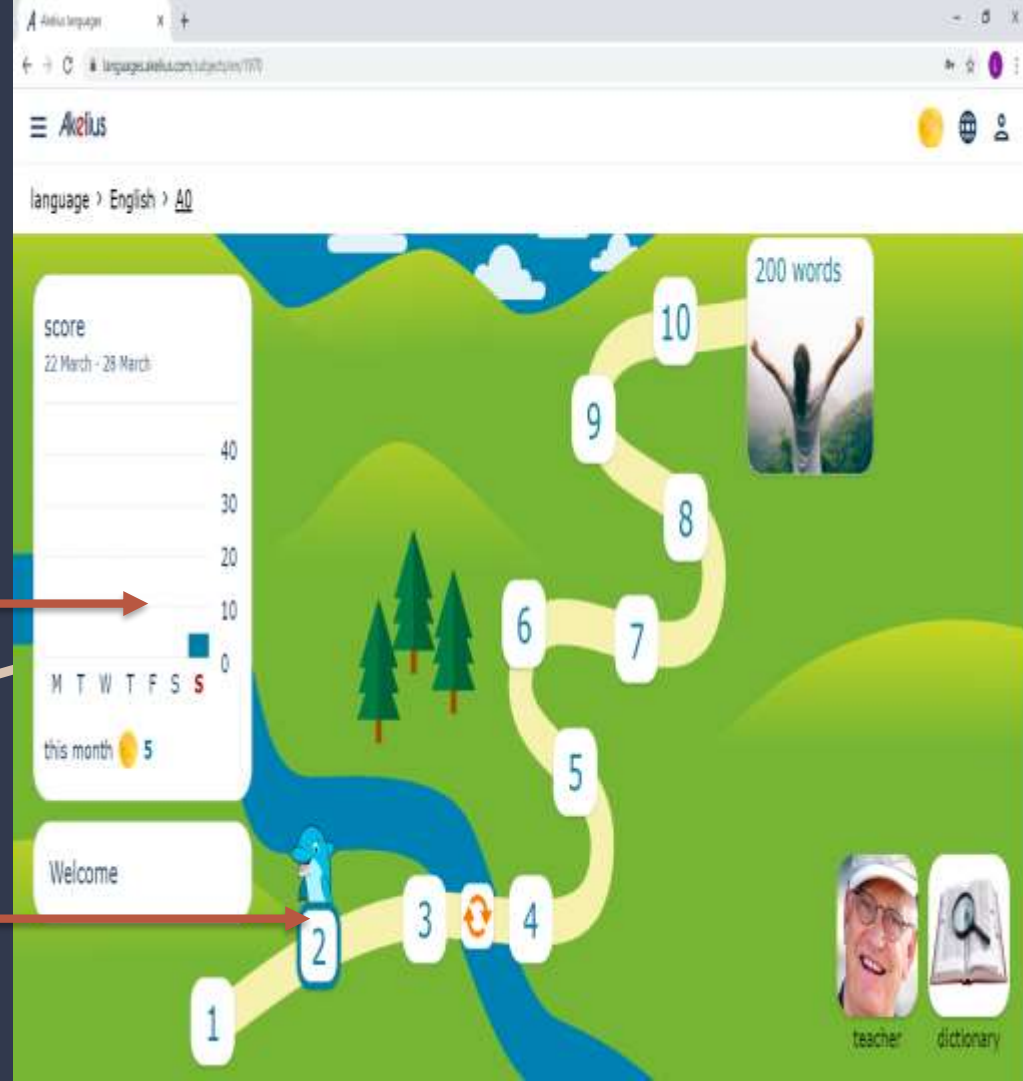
Akelius language
languages.akelius.com/subjectplan/1970

Akelius

language > English > A0

score
22 March - 28 March

40
30
20
10
0

M T W T F S S

this month 5

Welcome

200 words

10
9
8
7
6
5
4
3
2
1

teacher
dictionary